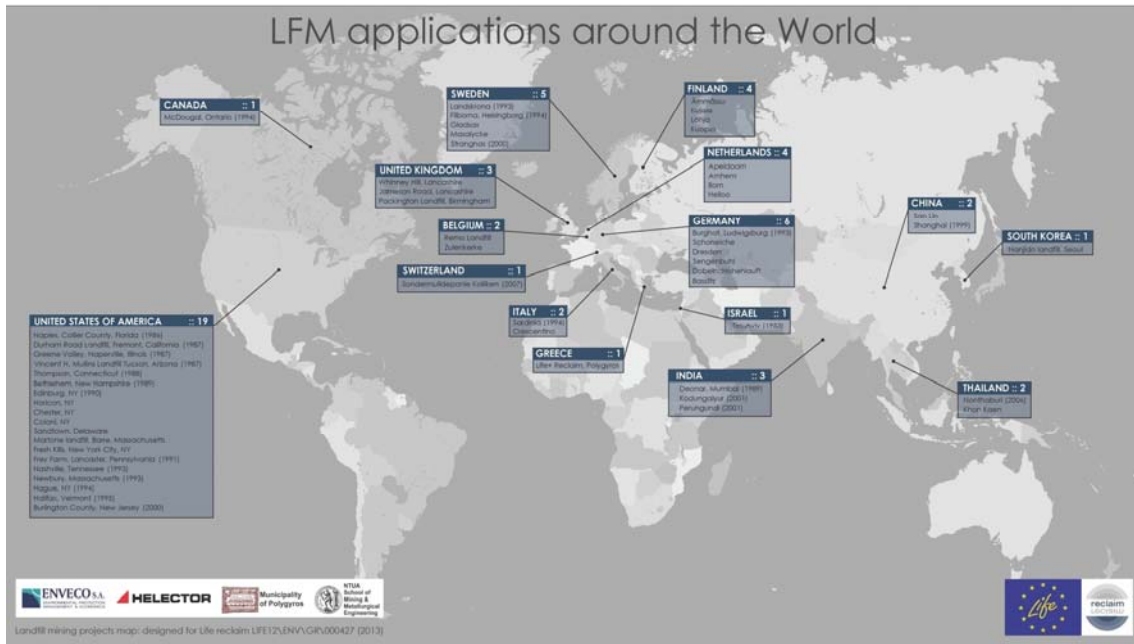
LFM applications around the World

CANADA :: 1
McDougal, Ontario (1994)

SWEDEN :: 5
Landskrona (1993)
Filborna, Helsingborg (1994)
Gladsax
Maalycke
Strangnas (2000)

FINLAND :: 4
Ammassu
Ivalo
Loviisa
Kuopio

NETHERLANDS :: 4
Apeldoorn
Arnhem
Born
Helloo

UNITED KINGDOM :: 3
Whinney Hill, Lancashire
Jameson Road, Lancashire
Packington Landfill, Birmingham

BELGIUM :: 2
Remo Landfill
Zuienkerke

GERMANY :: 6
Burghof, Ludwigsburg (1993)
Schoneiche
Dreiden
Sengenbuhl
Dobeln-Hohenlauft
Basdfr

CHINA :: 2
Xian Lin
Shanghai (1999)

SOUTH KOREA :: 1
Hanjian landfill, Seoul

SWITZERLAND :: 1
Sondermulldeponie Kolliken (2007)

UNITED STATES OF AMERICA :: 19
Naples, Collier County, Florida (1986)
Durham Road landfill, Fremont, California (1987)
Greene Valley, Naperville, Illinois (1987)
Vincent H. Mullins Landfill Tucson, Arizona (1987)
Thompson, Connecticut (1988)
Bethlehem, New Hampshire (1989)
Edinburg, NY (1990)
Horicon, NY
Chester, NY
Colonl, NY
Sandtown, Delaware
Marlone landfill, Barre, Massachusetts
Fresh Kills, New York City, NY
Frey Farm, Lancaster, Pennsylvania (1991)
Nashville, Tennessee (1993)
Newbury, Massachusetts (1993)
Hague, NY (1994)
Halifax, Vermont (1995)
Burlington County, New Jersey (2000)

ITALY :: 2
Sardinia (1994)
Crescentino

ISRAEL :: 1
Tel-Aviv (1953)

GREECE :: 1
Life+ Reclaim, Polygyros

INDIA :: 3
Deonar, Mumbai (1989)
Kodungaiyur (2001)
Perungudi (2001)

THAILAND :: 2
Nonthaburi (2006)
Khon Kaen

ENVECO S.A.
HELECTOR
Municipality of Polygyros
NTUA School of Mining & Metallurgical Engineering

Life
reclaim

Landfill mining projects map: designed for Life reclaim LIFE12\ENV\GR\000427 (2013)